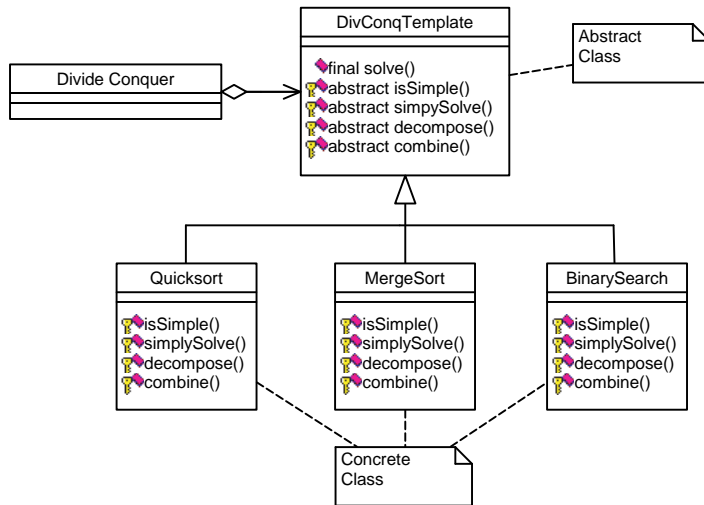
DivConqTemplate

final solve()
abstract isSimple()
abstract simpySolve()
abstract decompose()
abstract combine()

Abstract Class

Divide Conquer

Quicksort

isSimple()
simplySolve()
decompose()
combine()

MergeSort

isSimple()
simplySolve()
decompose()
combine()

BinarySearch

isSimple()
simplySolve()
decompose()
combine()

Concrete Class